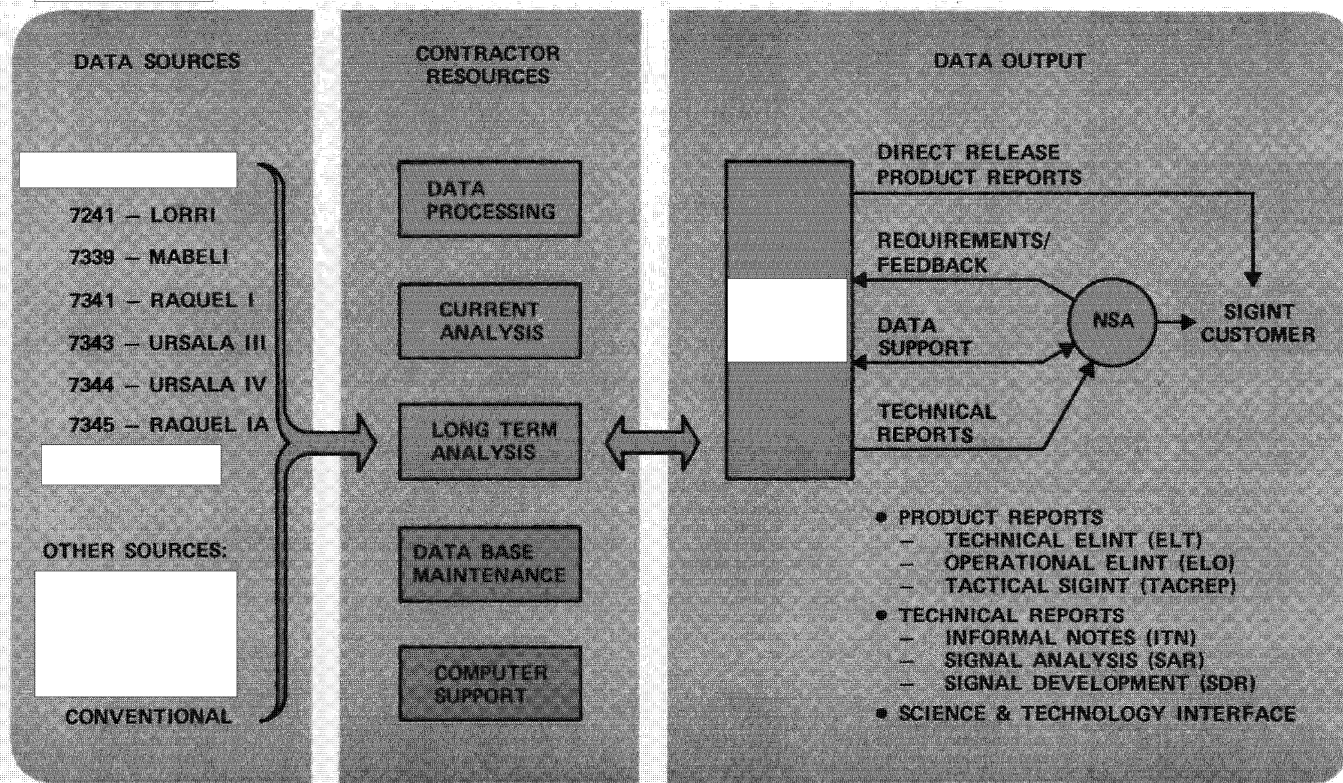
DATA SOURCES

7241 – LORRI
7339 – MABELI
7341 – RAQUEL I
7343 – URSALA III
7344 – URSALA IV
7345 – RAQUEL IA

OTHER SOURCES:

CONVENTIONAL

CONTRACTOR RESOURCES

DATA PROCESSING

CURRENT ANALYSIS

LONG TERM ANALYSIS

DATA BASE MAINTENANCE

COMPUTER SUPPORT

DATA OUTPUT

DIRECT RELEASE PRODUCT REPORTS

REQUIREMENTS/ FEEDBACK

DATA SUPPORT

TECHNICAL REPORTS

NSA

SIGINT CUSTOMER

• PRODUCT REPORTS
– TECHNICAL ELINT (ELT)
– OPERATIONAL ELINT (ELO)
– TACTICAL SIGINT (TACREP)
• TECHNICAL REPORTS
– INFORMAL NOTES (ITN)
– SIGNAL ANALYSIS (SAR)
– SIGNAL DEVELOPMENT (SDR)
• SCIENCE & TECHNOLOGY INTERFACE